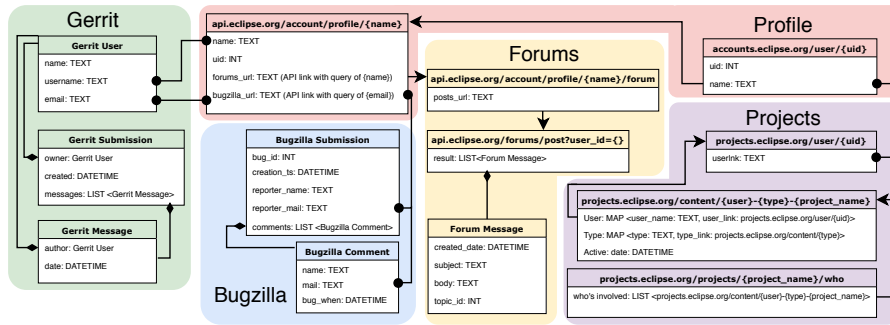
Gerrit

Gerrit User
name: TEXT
username: TEXT
email: TEXT

Gerrit Submission
owner: Gerrit User
created: DATETIME
messages: LIST <Gerrit Message>

Gerrit Message
author: Gerrit User
date: DATETIME

api.eclipse.org/account/profile/{name}
name: TEXT
uid: INT
forums_url: TEXT (API link with query of {name})
bugzilla_url: TEXT (API link with query of {email})

Bugzilla Submission
bug_id: INT
creation_ts: DATETIME
reporter_name: TEXT
reporter_mail: TEXT
comments: LIST <Bugzilla Comment>

Bugzilla Comment
name: TEXT
mail: TEXT
bug_when: DATETIME

Bugzilla

Forums

api.eclipse.org/account/profile/{name}/forum
posts_url: TEXT

api.eclipse.org/forums/post?user_id={}
result: LIST<Forum Message>

Forum Message
created_date: DATETIME
subject: TEXT
body: TEXT
topic_id: INT

Profile

accounts.eclipse.org/user/{uid}
uid: INT
name: TEXT

Projects

projects.eclipse.org/user/{uid}
userlnk: TEXT

projects.eclipse.org/content/{user}-{type}-{project_name}
User: MAP <user_name: TEXT, user_link: projects.eclipse.org/user/{uid}>
Type: MAP <type: TEXT, type_link: projects.eclipse.org/content/{type}>
Active: date: DATETIME

projects.eclipse.org/projects/{project_name}/who
who's involved: LIST <projects.eclipse.org/content/{user}-{type}-{project_name}>